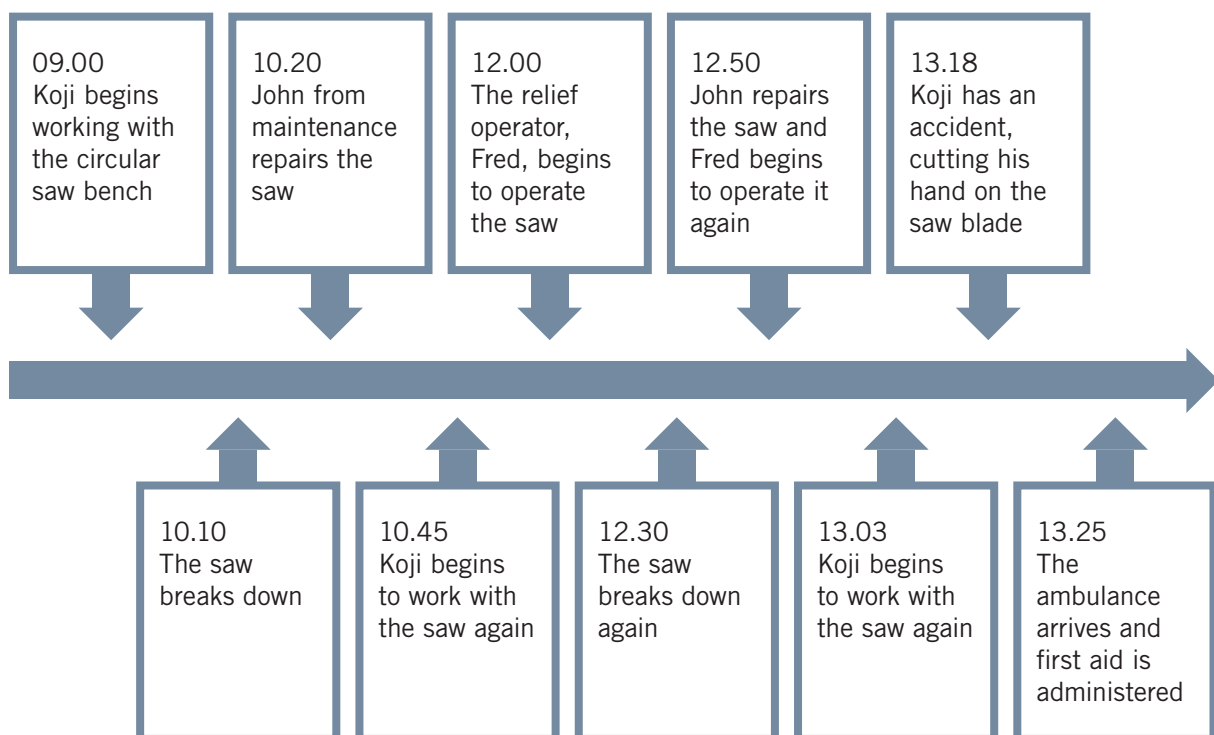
09.00
Koji begins working with the circular saw bench

10.10
The saw breaks down

10.20
John from maintenance repairs the saw

10.45
Koji begins to work with the saw again

12.00
The relief operator, Fred, begins to operate the saw

12.30
The saw breaks down again

12.50
John repairs the saw and Fred begins to operate it again

13.03
Koji begins to work with the saw again

13.18
Koji has an accident, cutting his hand on the saw blade

13.25
The ambulance arrives and first aid is administered